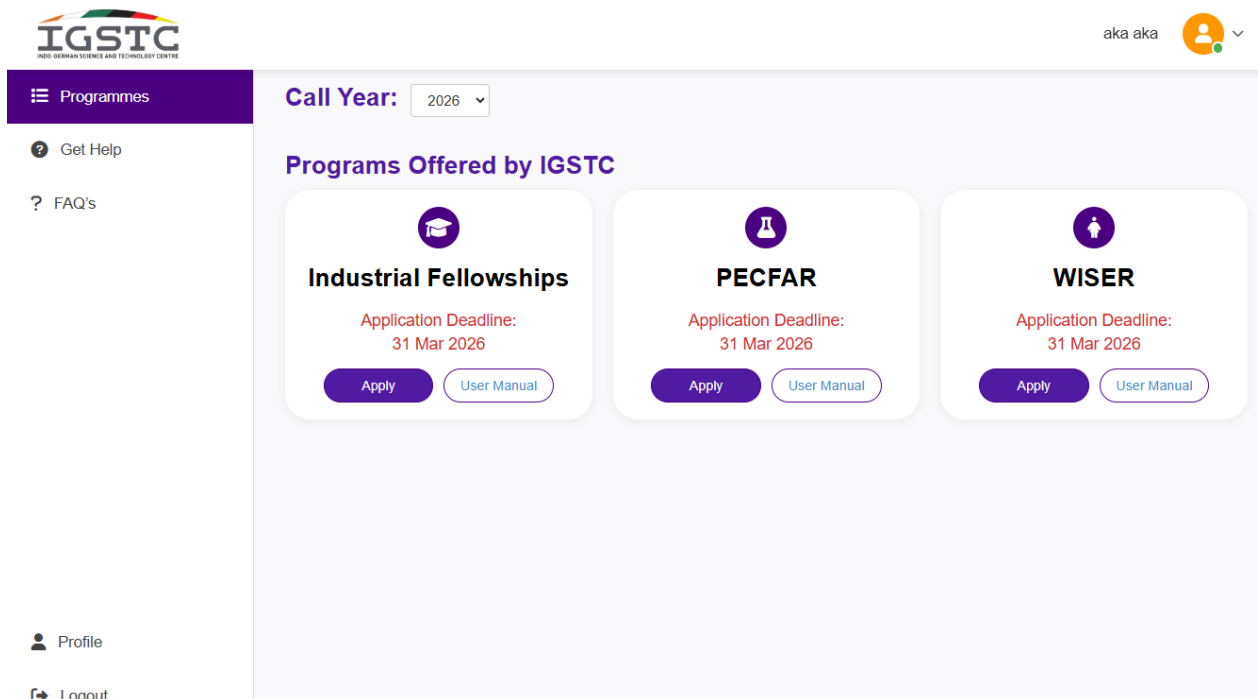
IGSTC
INDO GERMAN SCIENCE AND TECHNOLOGY CENTRE

aka aka

Programmes

Get Help

? FAQ's

Call Year: 2026

Programs Offered by IGSTC

Industrial Fellowships

Application Deadline:
31 Mar 2026

Apply User Manual

PECFAR

Application Deadline:
31 Mar 2026

Apply User Manual

WISER

Application Deadline:
31 Mar 2026

Apply User Manual

Profile

Logout